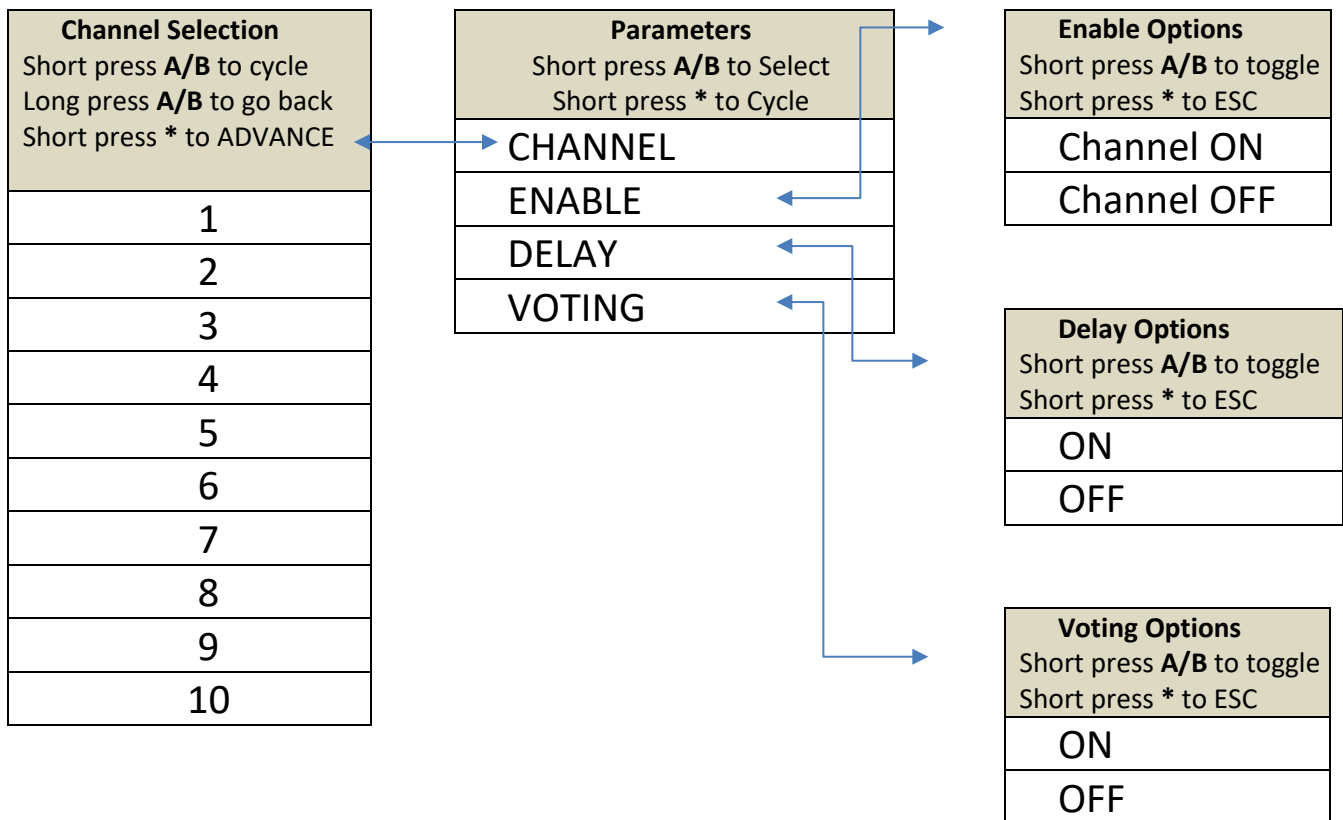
**Channel Selection**
Short press **A/B** to cycle
Long press **A/B** to go back
Short press **\*** to ADVANCE

| 1 |
|---|
| 2 |
| 3 |
| 4 |
| 5 |
| 6 |
| 7 |
| 8 |
| 9 |
| 10 |

**Parameters**
Short press **A/B** to Select
Short press **\*** to Cycle

| CHANNEL |
|---|
| ENABLE |
| DELAY |
| VOTING |

**Enable Options**
Short press **A/B** to toggle
Short press **\*** to ESC

| Channel ON |
|---|
| Channel OFF |

**Delay Options**
Short press **A/B** to toggle
Short press **\*** to ESC

| ON |
|---|
| OFF |

**Voting Options**
Short press **A/B** to toggle
Short press **\*** to ESC

| ON |
|---|
| OFF |